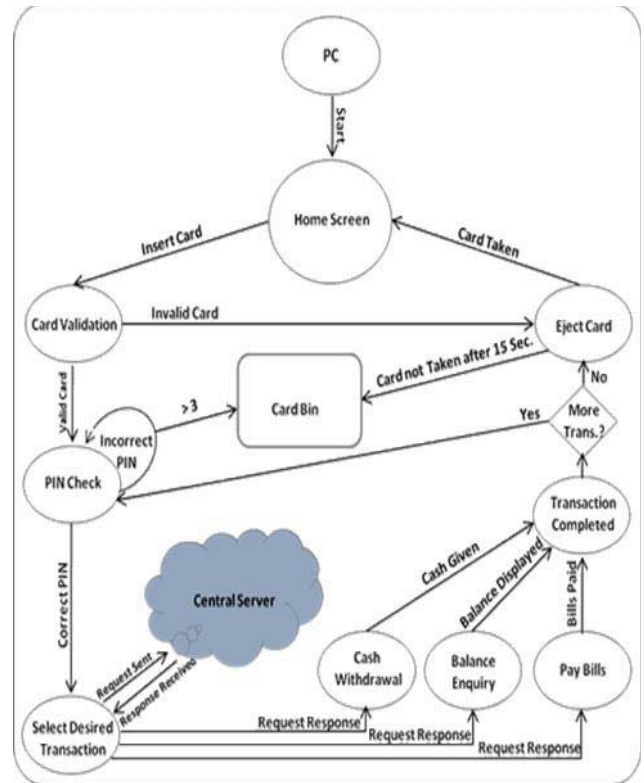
PC

Start

Home Screen

Insert Card

Card Taken

Card Validation

Invalid Card

Eject Card

Card not Taken after 15 Sec.

No

Valid Card

> 3

Card Bin

Incorrect PIN

Yes

More Trans.?

PIN Check

Transaction Completed

Correct PIN

Central Server

Cash Given

Balance Displayed

Bills Paid

Request Sent

Response Received

Cash Withdrawal

Balance Enquiry

Pay Bills

Select Desired Transaction

Request Response

Request Response

Request Response